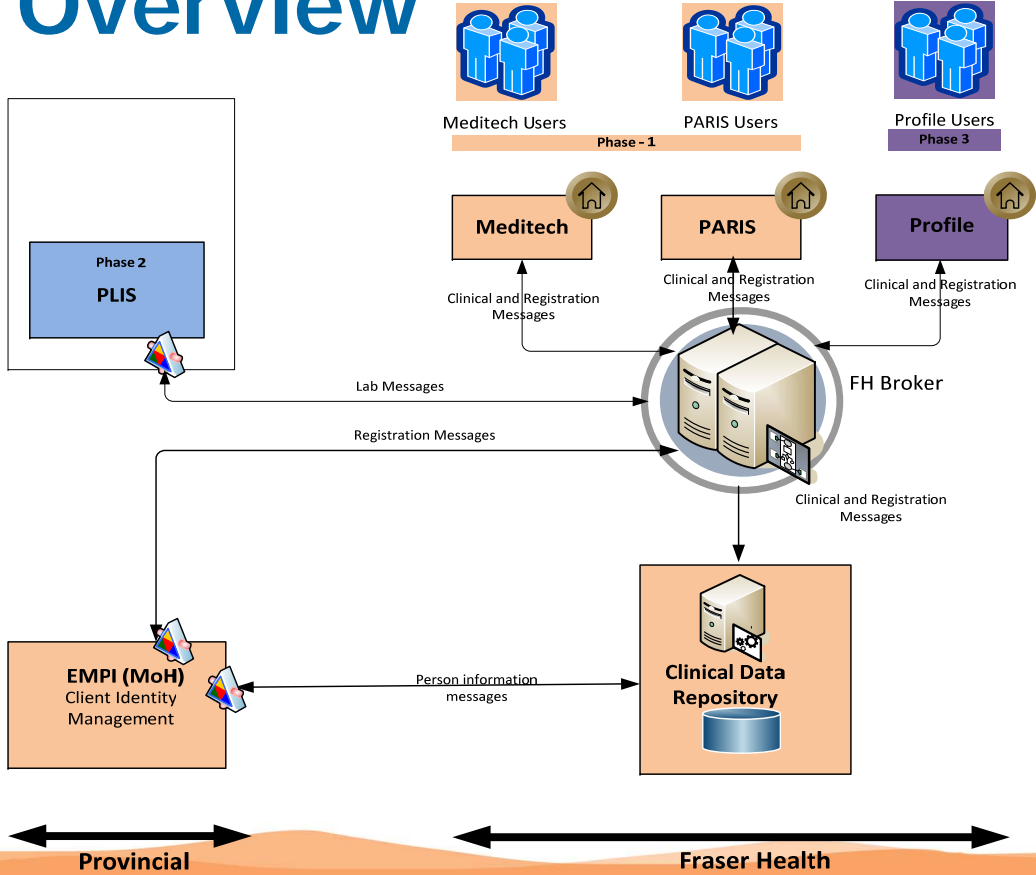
Overview

Meditech Users

PARIS Users

Profile Users

Phase - 1

Phase 3

Meditech

PARIS

Profile

Phase 2

PLIS

Clinical and Registration Messages

Clinical and Registration Messages

Clinical and Registration Messages

Lab Messages

FH Broker

Registration Messages

Clinical and Registration Messages

EMPI (MoH)
Client Identity
Management

Person information messages

Clinical Data
Repository

Provincial

Fraser Health